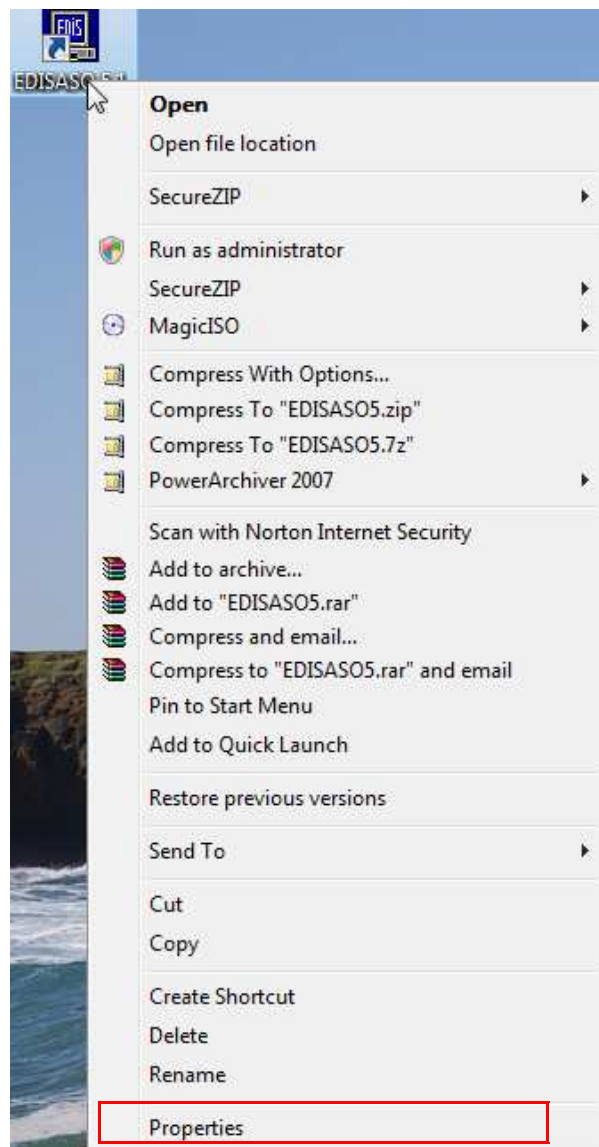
EDIS
EDISASO5 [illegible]

Open
Open file location

SecureZIP

Run as administrator
SecureZIP
MagicISO

Compress With Options...
Compress To "EDISASO5.zip"
Compress To "EDISASO5.7z"
PowerArchiver 2007

Scan with Norton Internet Security
Add to archive...
Add to "EDISASO5.rar"
Compress and email...
Compress to "EDISASO5.rar" and email
Pin to Start Menu
Add to Quick Launch

Restore previous versions

Send To

Cut
Copy

Create Shortcut
Delete
Rename

Properties